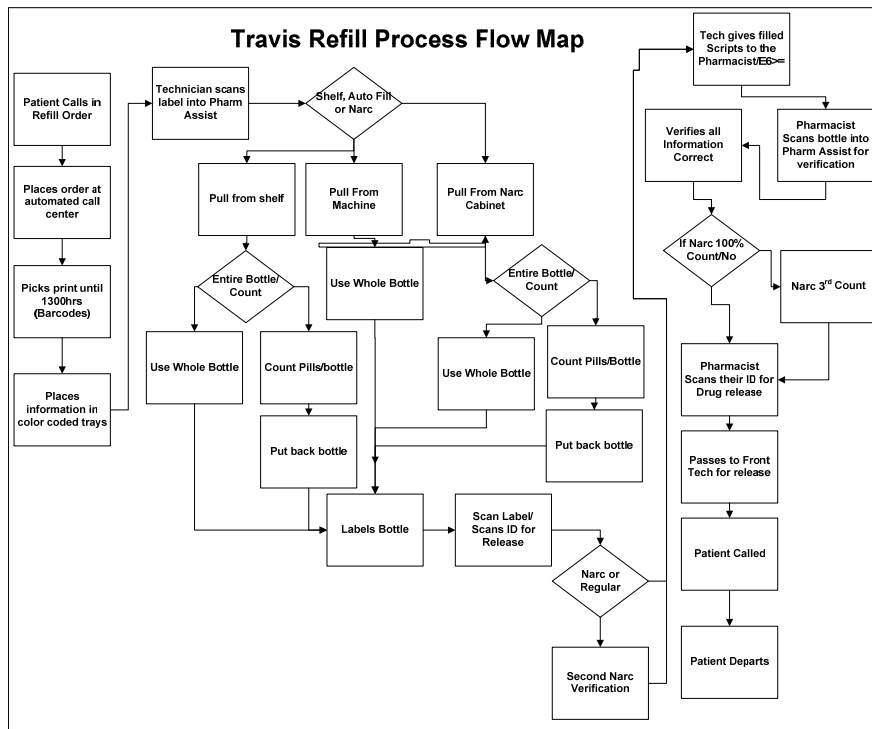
Travis Refill Process Flow Map

Patient Calls in Refill Order

Places order at automated call center

Picks print until 1300hrs (Barcodes)

Places information in color coded trays

Technician scans label into Pharm Assist

Shelf, Auto Fill or Narc

Pull from shelf

Pull From Machine

Pull From Narc Cabinet

Entire Bottle/ Count

Use Whole Bottle

Count Pills/bottle

Put back bottle

Use Whole Bottle

Entire Bottle/ Count

Use Whole Bottle

Count Pills/Bottle

Put back bottle

Labels Bottle

Scan Label/ Scans ID for Release

Narc or Regular

Second Narc Verification

Tech gives filled Scripts to the Pharmacist/E6>=

Pharmacist Scans bottle into Pharm Assist for verification

Verifies all Information Correct

If Narc 100% Count/No

Narc 3$^{rd}$ Count

Pharmacist Scans their ID for Drug release

Passes to Front Tech for release

Patient Called

Patient Departs